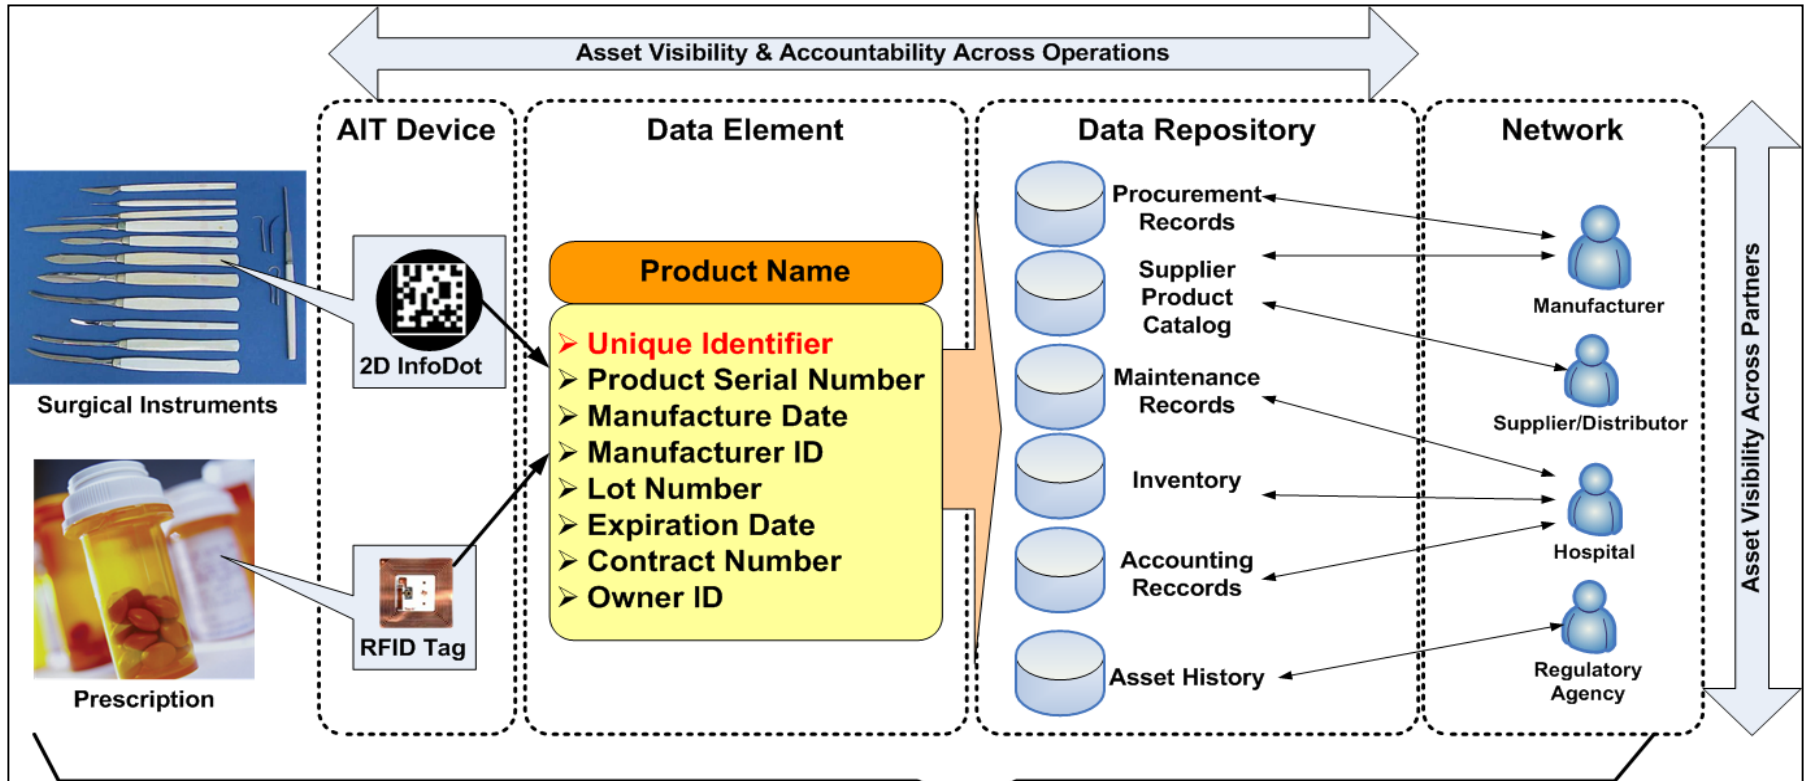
Asset Visibility & Accountability Across Operations

AIT Device

Data Element

Data Repository

Network

Surgical Instruments

2D InfoDot

Prescription

RFID Tag

Product Name

➢ Unique Identifier
➢ Product Serial Number
➢ Manufacture Date
➢ Manufacturer ID
➢ Lot Number
➢ Expiration Date
➢ Contract Number
➢ Owner ID

Procurement Records

Supplier Product Catalog

Maintenance Records

Inventory

Accounting Reccords

Asset History

Manufacturer

Supplier/Distributor

Hospital

Regulatory Agency

Asset Visibility Across Partners